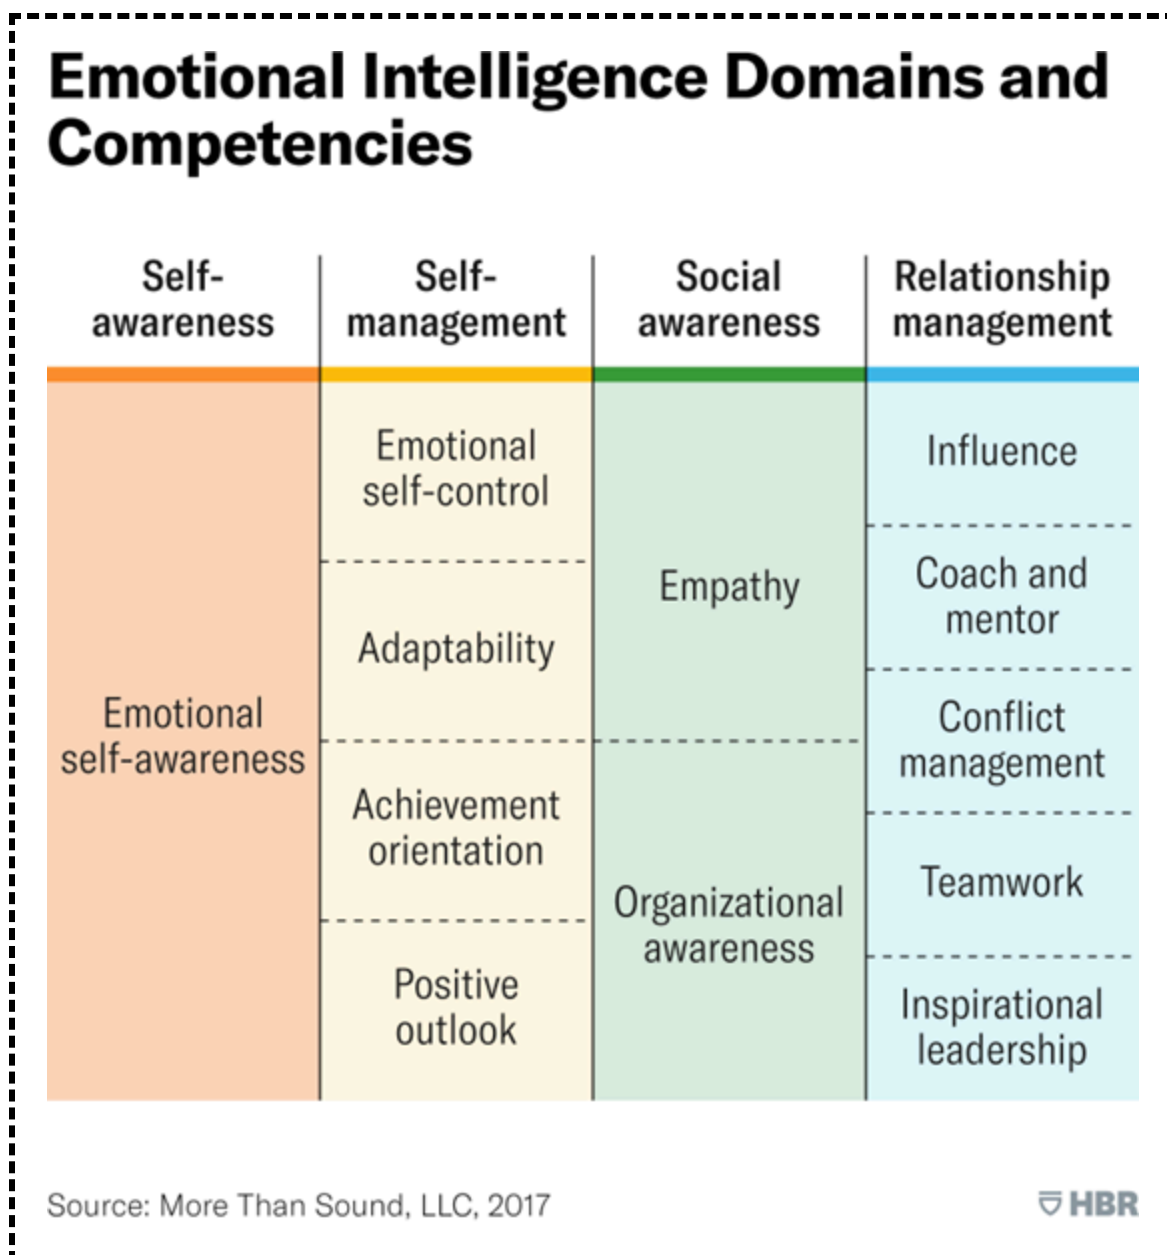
Emotional Intelligence Domains and Competencies

| Self-awareness | Self-management | Social awareness | Relationship management |
|---|---|---|---|
| Emotional self-awareness | Emotional self-control | Empathy | Influence |
| | Adaptability | | Coach and mentor |
| | Achievement orientation | Organizational awareness | Conflict management |
| | Positive outlook | | Teamwork |
| | | | Inspirational leadership |

Source: More Than Sound, LLC, 2017

HBR